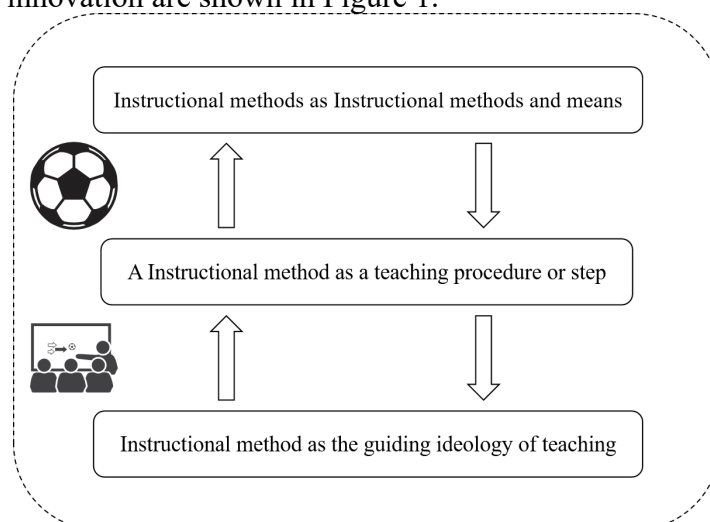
innovation are shown in Figure 1.

Instructional methods as Instructional methods and means

A Instructional method as a teaching procedure or step

Instructional method as the guiding ideology of teaching